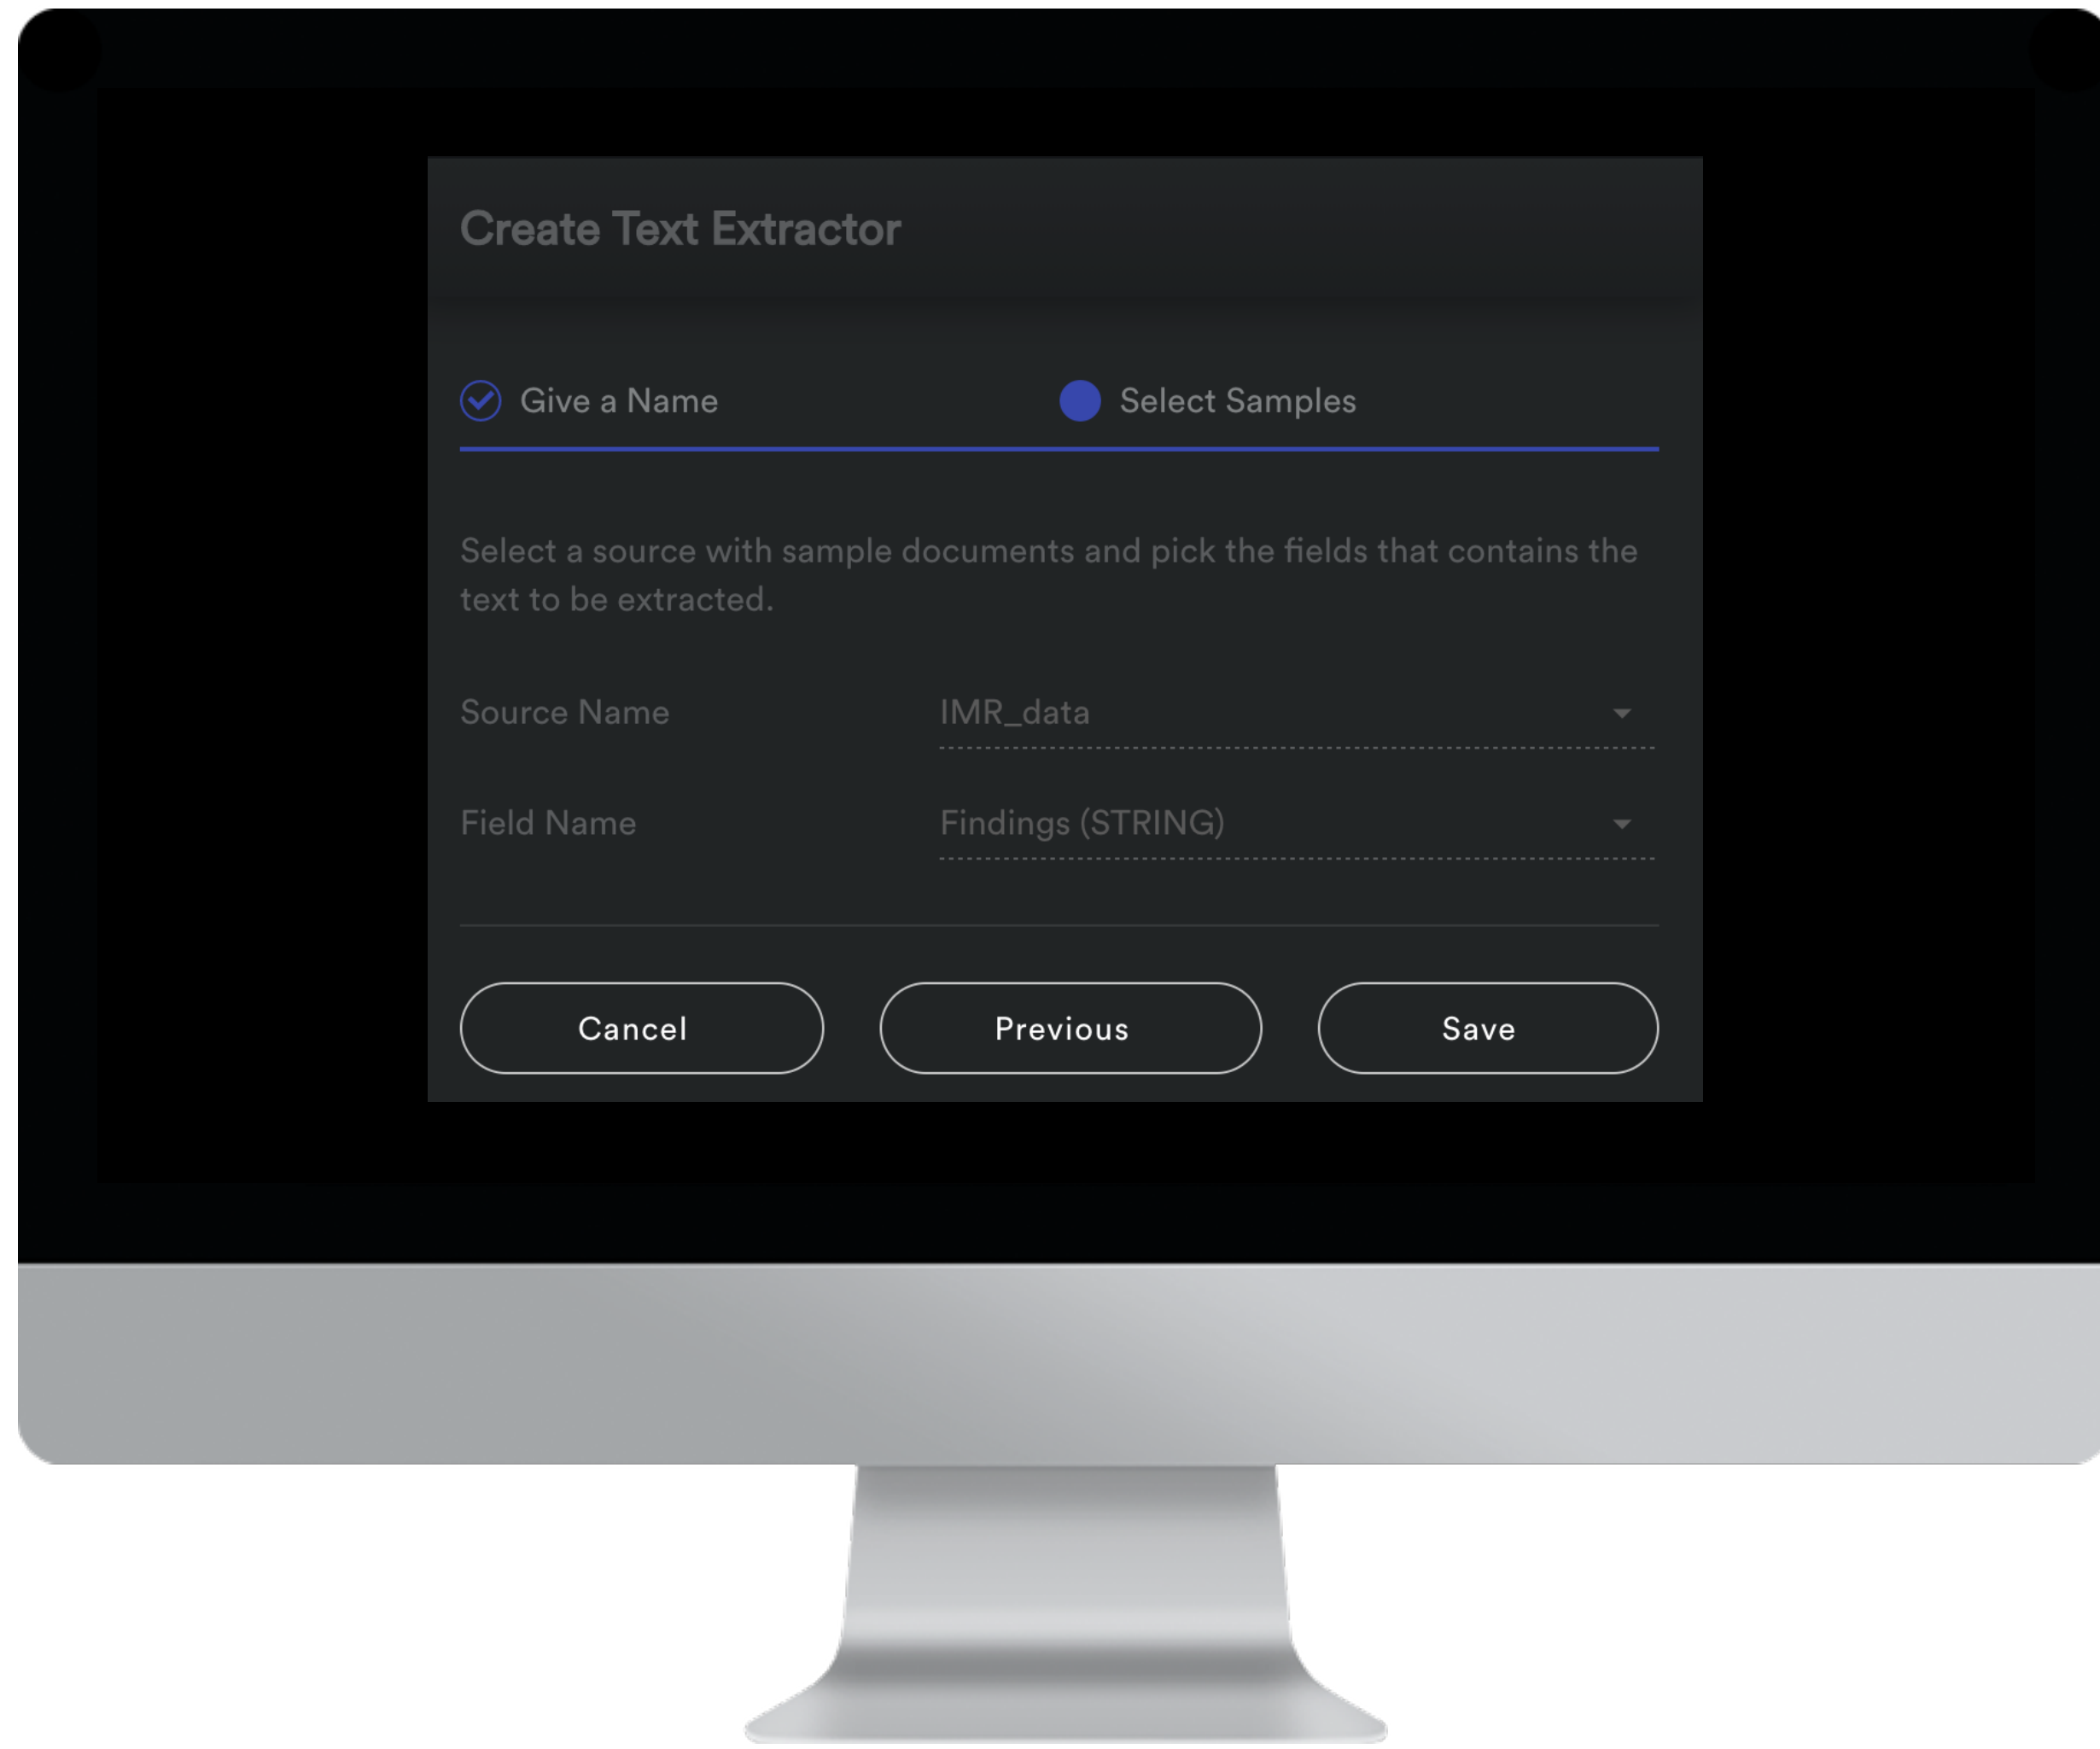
Create Text Extractor

Give a Name

Select Samples

Select a source with sample documents and pick the fields that contains the text to be extracted.

Source Name
IMR_data

Field Name
Findings (STRING)

Cancel
Previous
Save